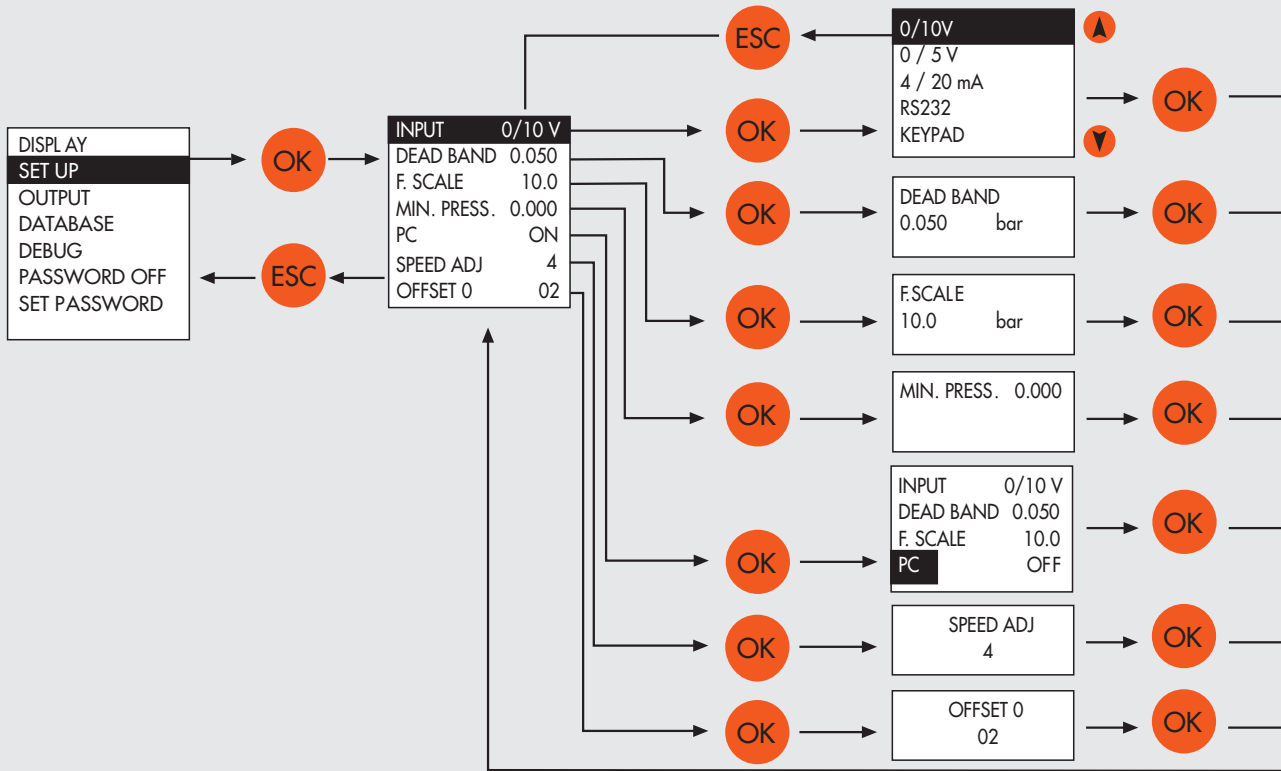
DISPL AY
SET UP
OUTPUT
DATABASE
DEBUG
PASSWORD OFF
SET PASSWORD

OK

ESC

INPUT 0/10 V
DEAD BAND 0.050
F. SCALE 10.0
MIN. PRESS. 0.000
PC ON
SPEED ADJ 4
OFFSET 0 02

ESC

0/10V
0 / 5 V
4 / 20 mA
RS232
KEYPAD

OK

OK

DEAD BAND
0.050 bar

OK

OK

F.SCALE
10.0 bar

OK

OK

MIN. PRESS. 0.000

OK

INPUT 0/10 V
DEAD BAND 0.050
F. SCALE 10.0
PC OFF

OK

OK

SPEED ADJ
4

OK

OK

OFFSET 0
02

OK

OK